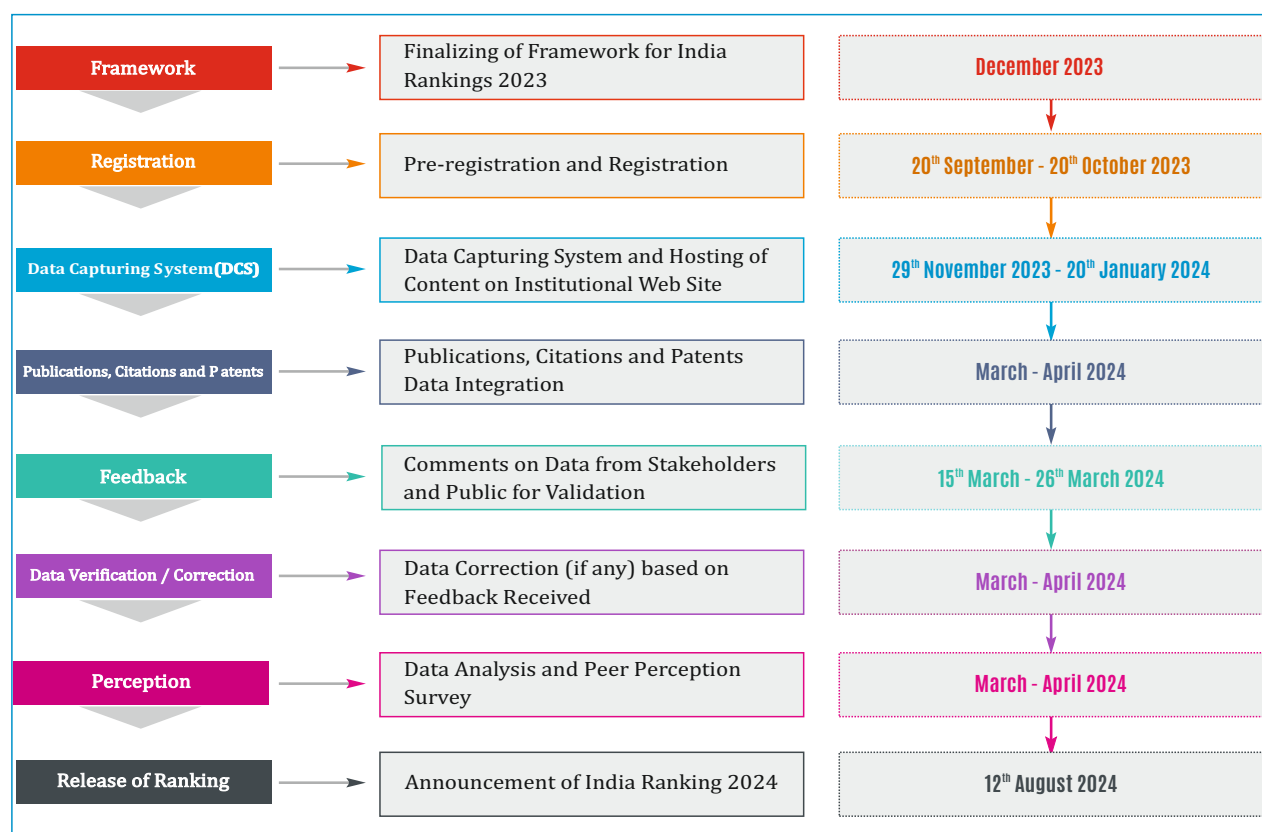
Framework

Finalizing of Framework for India Rankings 2023

December 2023

Registration

Pre-registration and Registration

$20^{th}$ September - $20^{th}$ October 2023

Data Capturing System(DCS)

Data Capturing System and Hosting of Content on Institutional Web Site

$29^{th}$ November 2023 - $20^{th}$ January 2024

Publications, Citations and P atents

Publications, Citations and Patents Data Integration

March - April 2024

Feedback

Comments on Data from Stakeholders and Public for Validation

$15^{th}$ March - $26^{th}$ March 2024

Data Verification / Correction

Data Correction (if any) based on Feedback Received

March - April 2024

Perception

Data Analysis and Peer Perception Survey

March - April 2024

Release of Ranking

Announcement of India Ranking 2024

$12^{th}$ August 2024